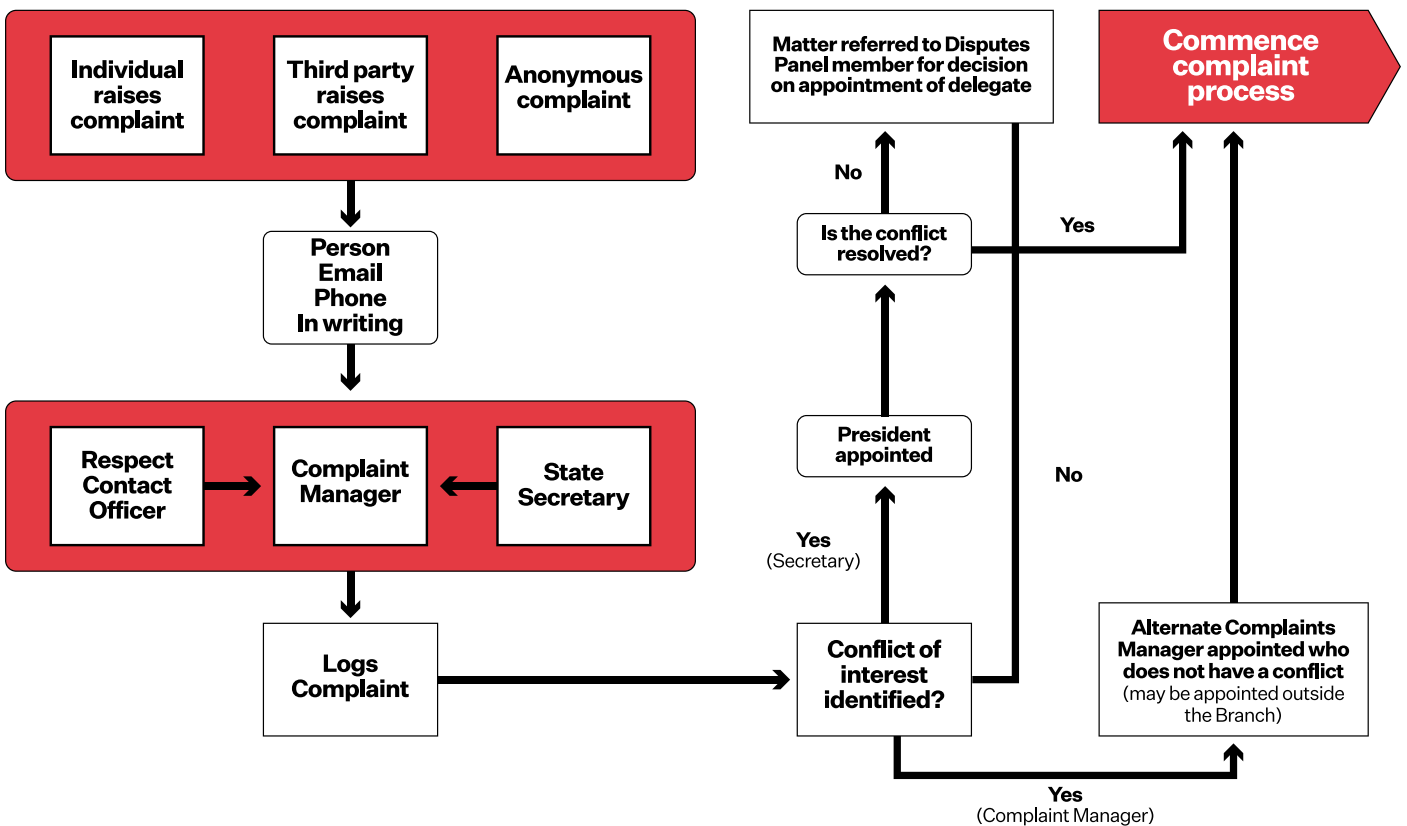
Individual raises complaint

Third party raises complaint

Anonymous complaint

Person
Email
Phone
In writing

Respect Contact Officer

Complaint Manager

State Secretary

Logs Complaint

Matter referred to Disputes Panel member for decision on appointment of delegate

Commence complaint process

No

Is the conflict resolved?

Yes

President appointed

No

Yes
(Secretary)

Conflict of interest identified?

Alternate Complaints Manager appointed who does not have a conflict
(may be appointed outside the Branch)

Yes
(Complaint Manager)